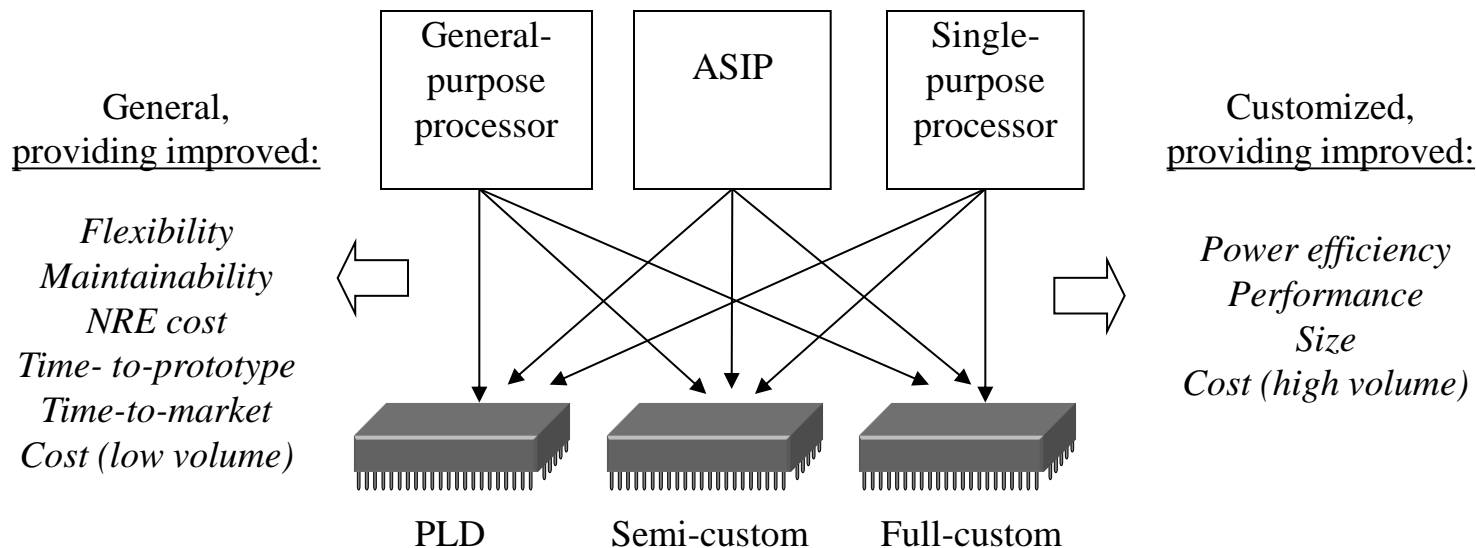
General-purpose processor

ASIP

Single-purpose processor

General, providing improved:

*Flexibility*
*Maintainability*
*NRE cost*
*Time- to-prototype*
*Time-to-market*
*Cost (low volume)*

Customized, providing improved:

*Power efficiency*
*Performance*
*Size*
*Cost (high volume)*

PLD

Semi-custom

Full-custom